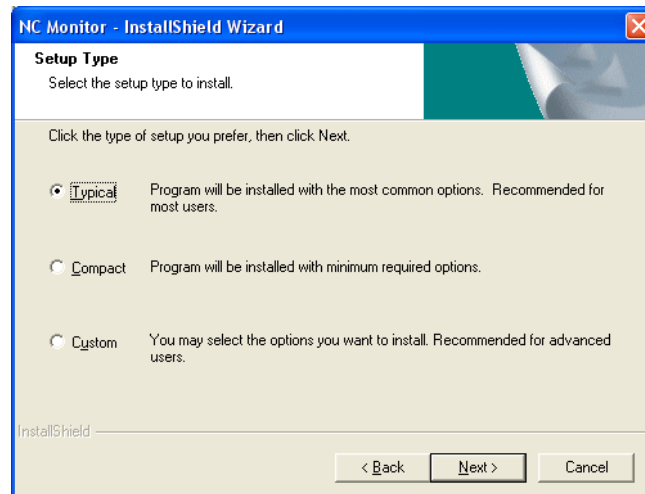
NC Monitor - InstallShield Wizard

Setup Type

Select the setup type to install.

Click the type of setup you prefer, then click Next.

Typical Program will be installed with the most common options. Recommended for most users.

Compact Program will be installed with minimum required options.

Custom You may select the options you want to install. Recommended for advanced users.

InstallShield

< Back Next > Cancel